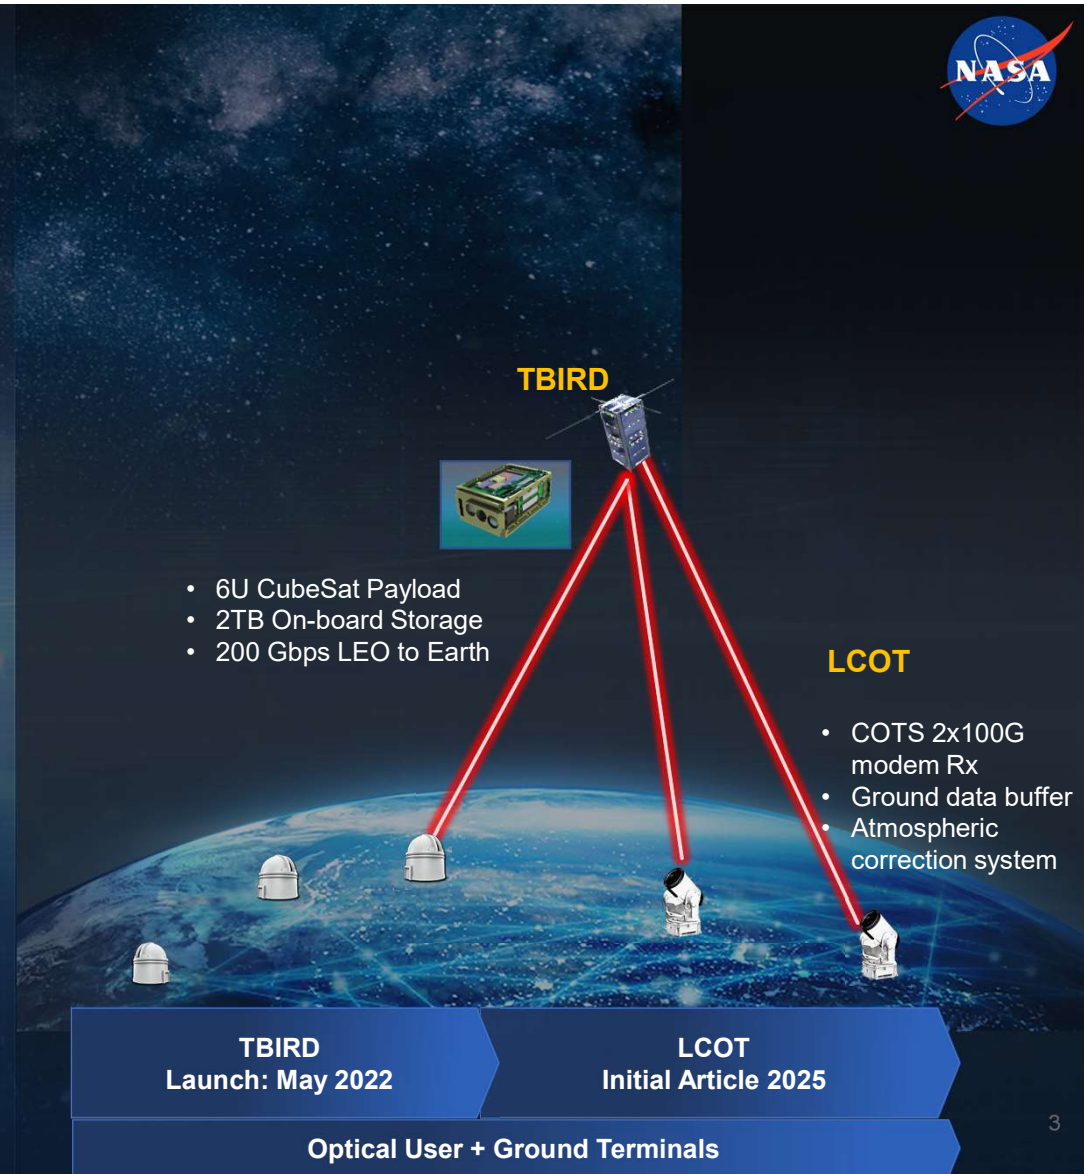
NASA

TBIRD

- 6U CubeSat Payload
- 2TB On-board Storage
- 200 Gbps LEO to Earth

LCOT

- COTS 2x100G modem Rx
- Ground data buffer
- Atmospheric correction system

TBIRD
Launch: May 2022

LCOT
Initial Article 2025

3

Optical User + Ground Terminals